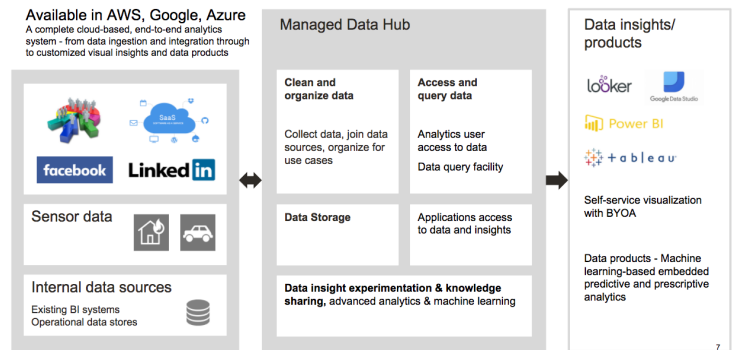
Available in AWS, Google, Azure

A complete cloud-based, end-to-end analytics system - from data ingestion and integration through to customized visual insights and data products

SaaS

facebook

LinkedIn

Sensor data

Internal data sources

Existing BI systems
Operational data stores

Managed Data Hub

Clean and organize data

Collect data, join data sources, organize for use cases

Access and query data

Analytics user access to data

Data query facility

Data Storage

Applications access to data and insights

Data insight experimentation & knowledge sharing, advanced analytics & machine learning

Data insights/ products

looker

Google Data Studio

Power BI

+ableau

Self-service visualization with BYOA

Data products - Machine learning-based embedded predictive and prescriptive analytics

7